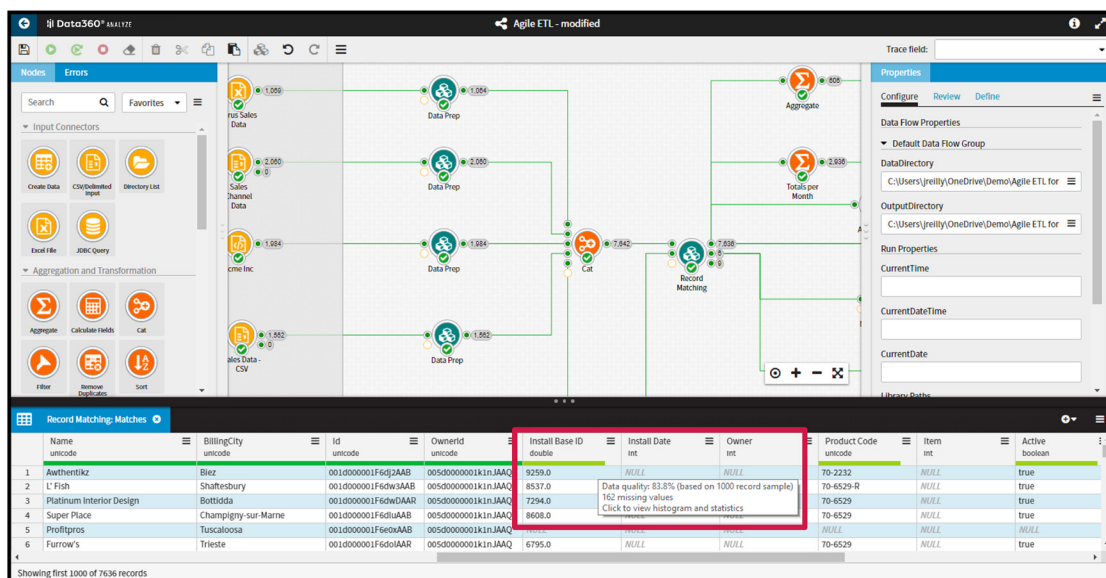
Data360® ANALYZE

Agile ETL - modified

Trace field:

Nodes Errors

Search

Favorites

Input Connectors

Create Data

CSV/Delimited Input

Directory List

Excel File

JDBC Query

Aggregation and Transformation

Aggregate

Calculate Fields

Cat

Filter

Remove Duplicates

Sort

rus Sales Data

1,059

Data Prep

1,054

Sales Channel Data

2,060

0

Data Prep

2,060

cme Inc

1,984

Data Prep

1,984

ales Data - CSV

1,552

0

Data Prep

1,552

Cat

7,642

Record Matching

7,636

6

0

Aggregate

505

Totals per Month

2,936

Properties

Configure Review Define

Data Flow Properties

Default Data Flow Group

DataDirectory

C:\Users\jreilly\OneDrive\Demo\Agile ETL for

OutputDirectory

C:\Users\jreilly\OneDrive\Demo\Agile ETL for

Run Properties

CurrentTime

CurrentDateTime

CurrentDate

Library Paths

Record Matching: Matches

| | Name unicode | BillingCity unicode | Id unicode | OwnerId unicode | Install Base ID double | Install Date int | Owner int | Product Code unicode | Item int | Active boolean |
|---|---|---|---|---|---|---|---|---|---|---|
| 1 | Awthentikz | Biez | 001d000001F6dj2AAB | 005d0000001k1nJAAQ | 9259.0 | NULL | NULL | 70-2232 | NULL | true |
| 2 | L' Fish | Shaftesbury | 001d000001F6dw3AAB | 005d0000001k1nJAAQ | 8537.0 | | | 70-6529-R | NULL | true |
| 3 | Platinum Interior Design | Bottidda | 001d000001F6dwDAAR | 005d0000001k1nJAAQ | 7294.0 | | | 70-6529 | NULL | true |
| 4 | Super Place | Champigny-sur-Marne | 001d000001F6dIuAAB | 005d0000001k1nJAAQ | 8608.0 | | | 70-6529 | NULL | true |
| 5 | Profitpros | Tuscaloosa | 001d000001F6e0xAAB | 005d0000001k1nJAAQ | NULL | NULL | NULL | NULL | NULL | NULL |
| 6 | Furrow's | Trieste | 001d000001F6doIAAR | 005d0000001k1nJAAQ | 6795.0 | NULL | NULL | 70-6529 | NULL | true |

Data quality: 83.8% (based on 1000 record sample)
162 missing values
Click to view histogram and statistics

Showing first 1000 of 7636 records